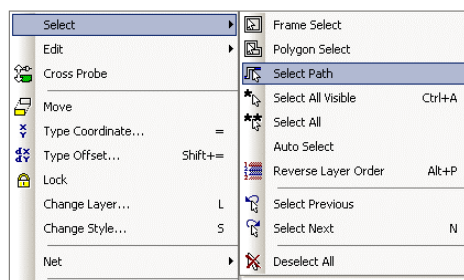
Select
Edit
Cross Probe
Move
Type Coordinate... =
Type Offset... Shift+=
Lock
Change Layer... L
Change Style... S
Net

Frame Select
Polygon Select
Select Path
Select All Visible Ctrl+A
Select All
Auto Select
Reverse Layer Order Alt+P
Select Previous
Select Next N
Deselect All